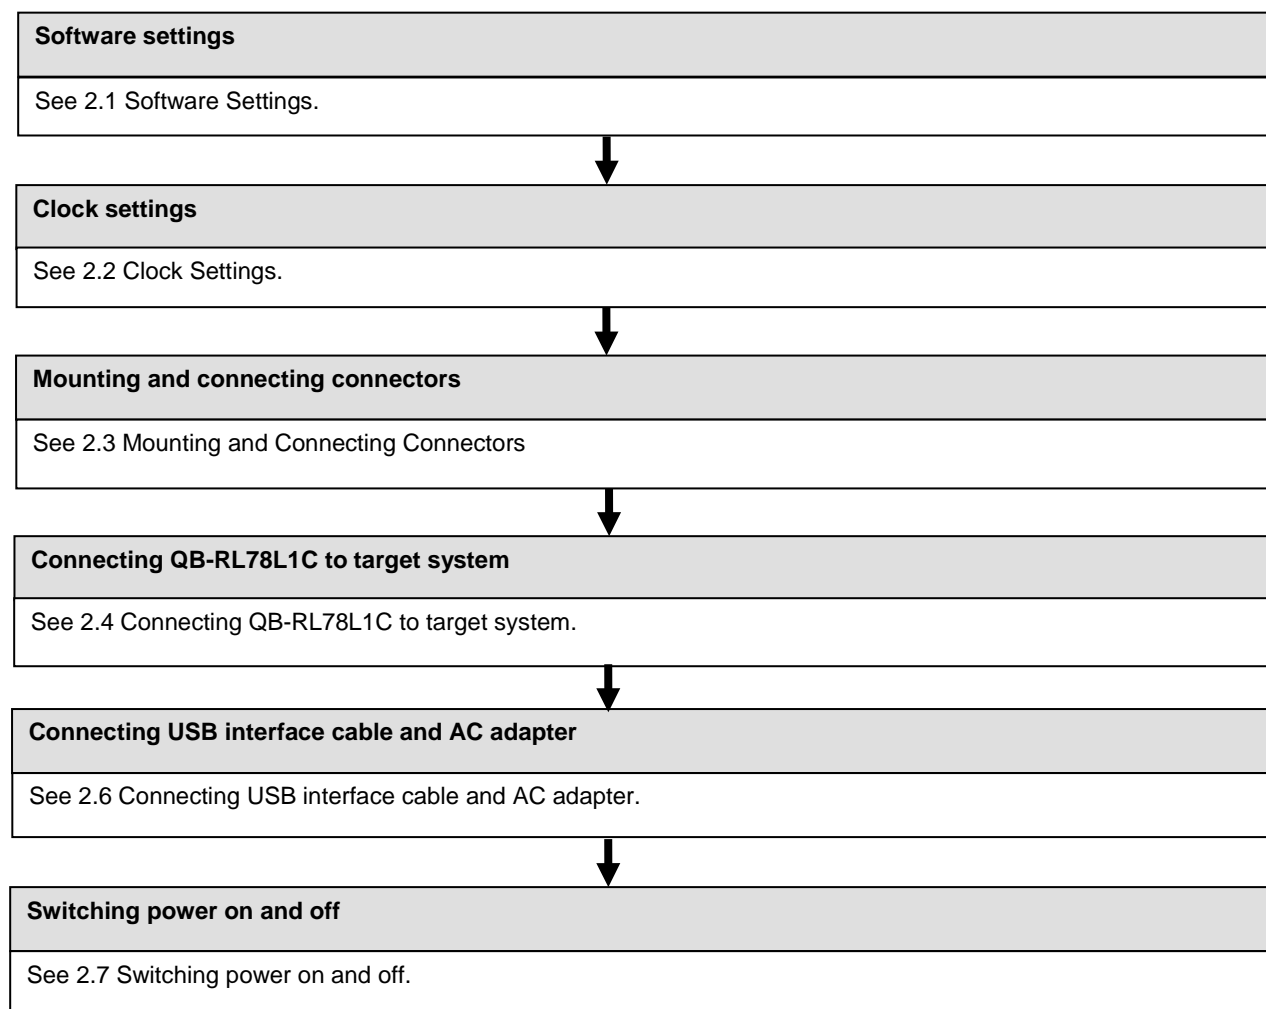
Software settings

See 2.1 Software Settings.

Clock settings

See 2.2 Clock Settings.

Mounting and connecting connectors

See 2.3 Mounting and Connecting Connectors

Connecting QB-RL78L1C to target system

See 2.4 Connecting QB-RL78L1C to target system.

Connecting USB interface cable and AC adapter

See 2.6 Connecting USB interface cable and AC adapter.

Switching power on and off

See 2.7 Switching power on and off.